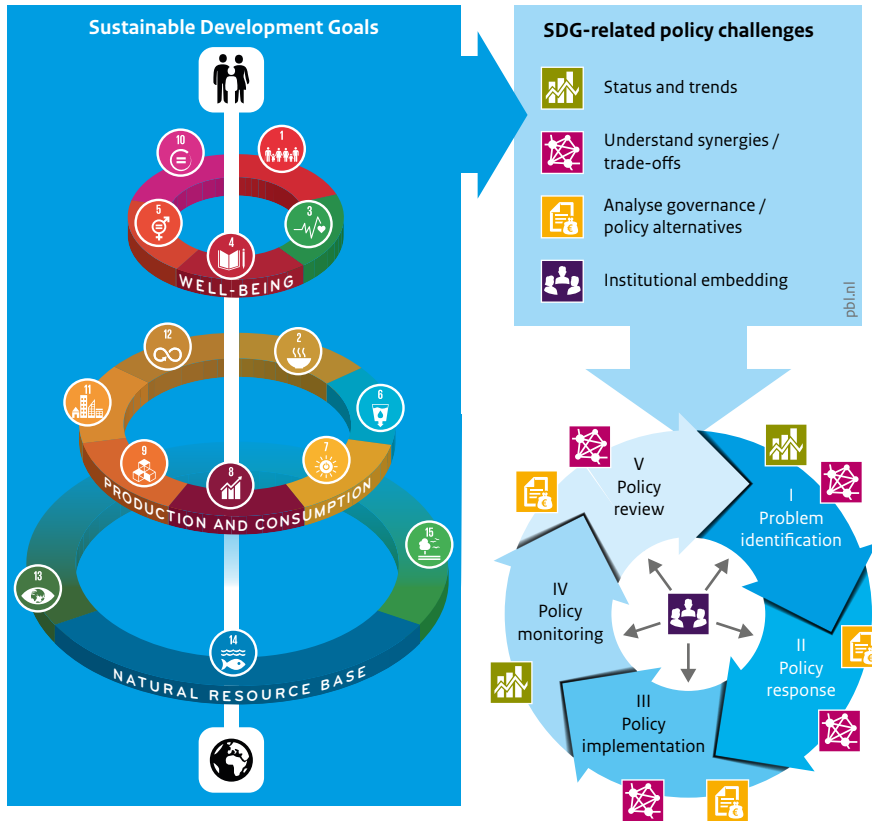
Sustainable Development Goals

10
1
5
3
4
WELL-BEING

12
2
11
6
9
8
7
PRODUCTION AND CONSUMPTION

13
15
14
NATURAL RESOURCE BASE

SDG-related policy challenges

Status and trends

Understand synergies / trade-offs

Analyse governance / policy alternatives

Institutional embedding

pbl.nl

V
Policy
review

I
Problem
identification

IV
Policy
monitoring

II
Policy
response

III
Policy
implementation